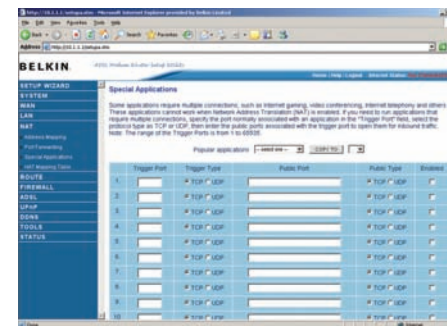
http://10.1.1.1/setupa.stm - Microsoft Internet Explorer provided by Belkin Limited

File Edit View Favorites Tools Help

Back Search Favorites

Address http://10.1.1.1/setupa.stm

BELKIN ADSL Modem Router Setup Utility

Home | Help | Logout Internet Status: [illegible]

SETUP WIZARD
SYSTEM
WAN
LAN
NAT
Address Mapping
Port Forwarding
Special Applications
NAT Mapping Table
ROUTE
FIREWALL
ADSL
UPnP
DDNS
TOOLS
STATUS

Special Applications

Some applications require multiple connections, such as Internet gaming, video conferencing, Internet telephony and others. These applications cannot work when Network Address Translation (NAT) is enabled. If you need to run applications that require multiple connections, specify the port normally associated with an application in the "Trigger Port" field, select the protocol type as TCP or UDP, then enter the public ports associated with the trigger port to open them for inbound traffic. Note: The range of the Trigger Ports is from 1 to 65535.

Popular applications -- select one -- COPY TO

| | Trigger Port | Trigger Type | Public Port | Public Type | Enabled |
|---|---|---|---|---|---|
| 1 | | TCP UDP | | TCP UDP | |
| 2 | | TCP UDP | | TCP UDP | |
| 3 | | TCP UDP | | TCP UDP | |
| 4 | | TCP UDP | | TCP UDP | |
| 5 | | TCP UDP | | TCP UDP | |
| 6 | | TCP UDP | | TCP UDP | |
| 7 | | TCP UDP | | TCP UDP | |
| 8 | | TCP UDP | | TCP UDP | |
| 9 | | TCP UDP | | TCP UDP | |
| 10 | | TCP UDP | | TCP UDP | |

Internet